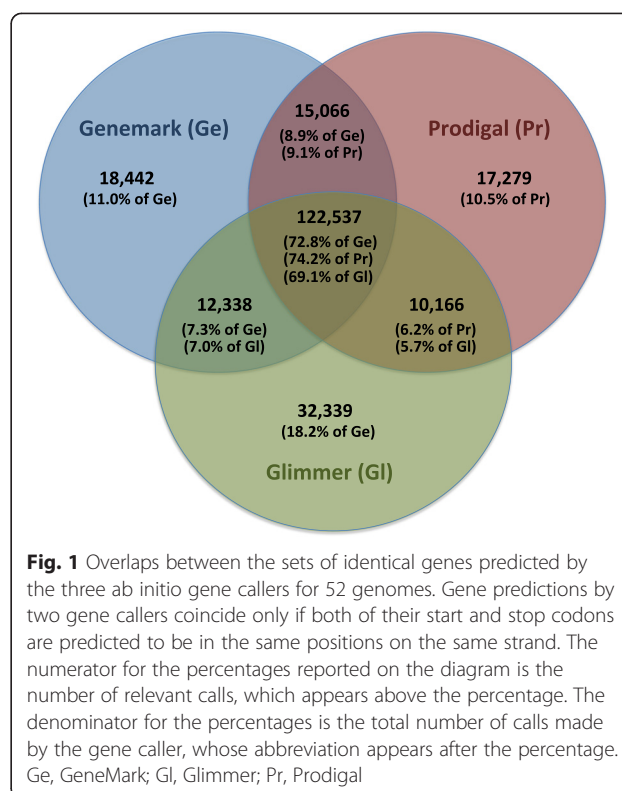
Genemark (Ge)

Prodigal (Pr)

15,066
(8.9% of Ge)
(9.1% of Pr)

18,442
(11.0% of Ge)

17,279
(10.5% of Pr)

122,537
(72.8% of Ge)
(74.2% of Pr)
(69.1% of Gl)

12,338
(7.3% of Ge)
(7.0% of Gl)

10,166
(6.2% of Pr)
(5.7% of Gl)

32,339
(18.2% of Ge)

Glimmer (Gl)

**Fig. 1** Overlaps between the sets of identical genes predicted by the three ab initio gene callers for 52 genomes. Gene predictions by two gene callers coincide only if both of their start and stop codons are predicted to be in the same positions on the same strand. The numerator for the percentages reported on the diagram is the number of relevant calls, which appears above the percentage. The denominator for the percentages is the total number of calls made by the gene caller, whose abbreviation appears after the percentage. Ge, GeneMark; Gl, Glimmer; Pr, Prodigal